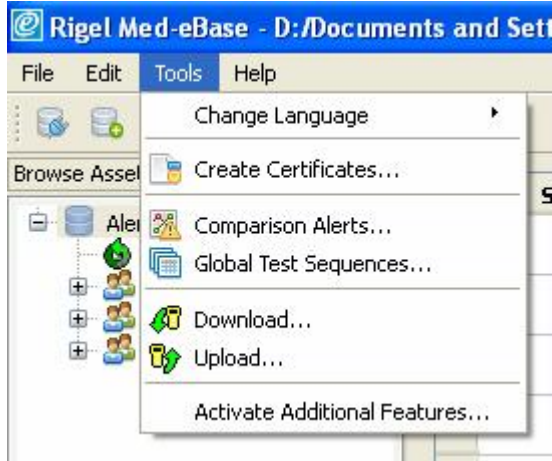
Rigel Med-eBase - D:/Documents and Sett

File Edit Tools Help

Browse Asset

Aler

S

Change Language

Create Certificates...

Comparison Alerts...

Global Test Sequences...

Download...

Upload...

Activate Additional Features...